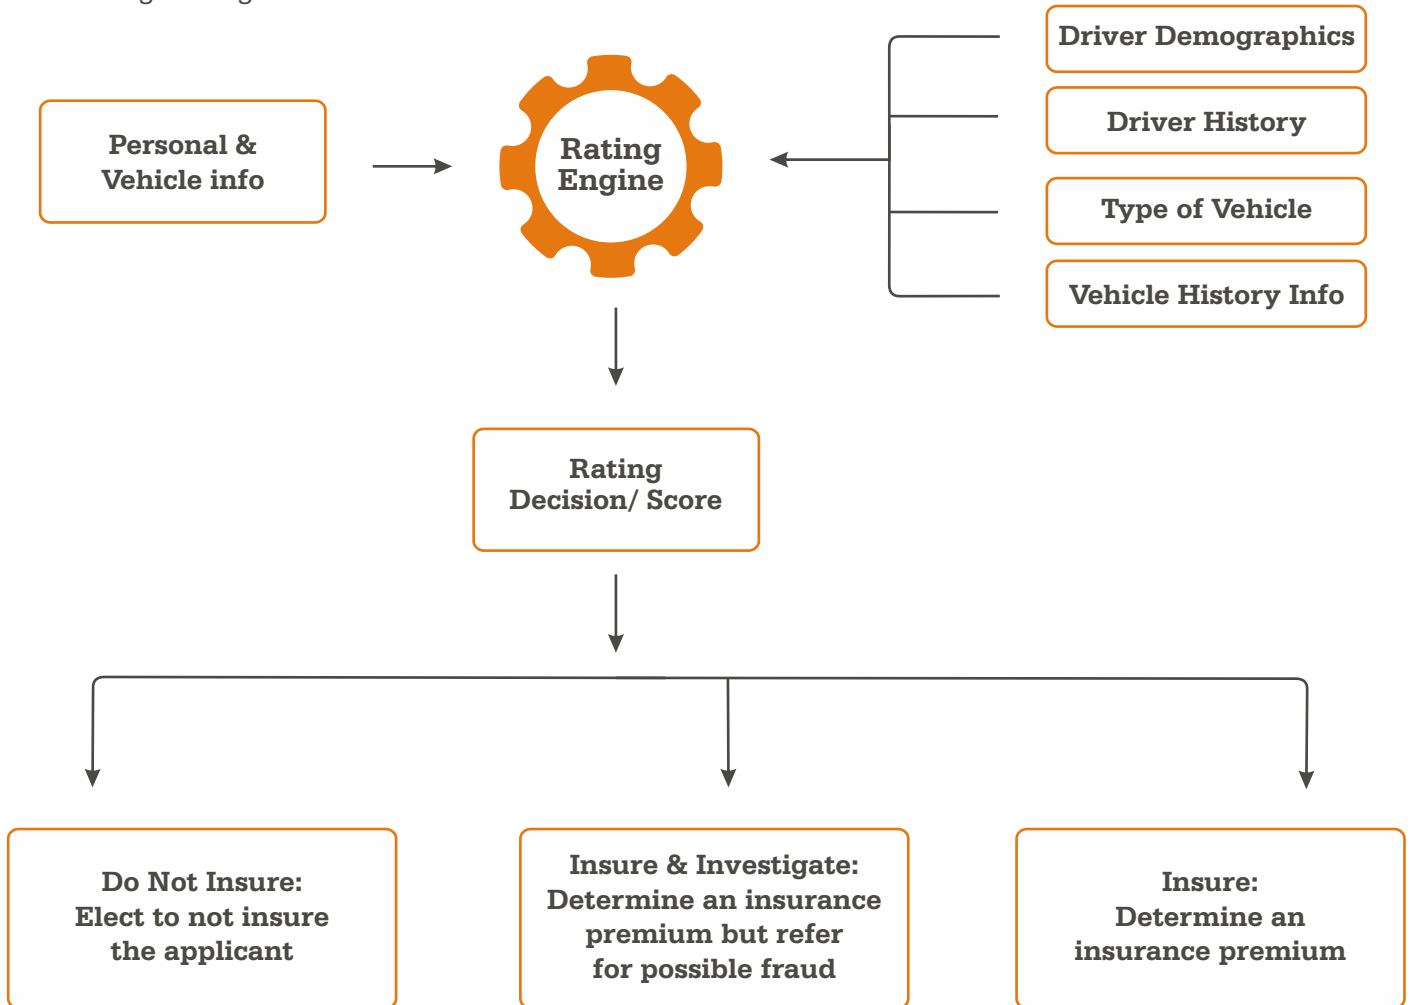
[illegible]

Personal & Vehicle info

Rating Engine

Driver Demographics

Driver History

Type of Vehicle

Vehicle History Info

Rating Decision/ Score

Do Not Insure: Elect to not insure the applicant

Insure & Investigate: Determine an insurance premium but refer for possible fraud

Insure: Determine an insurance premium